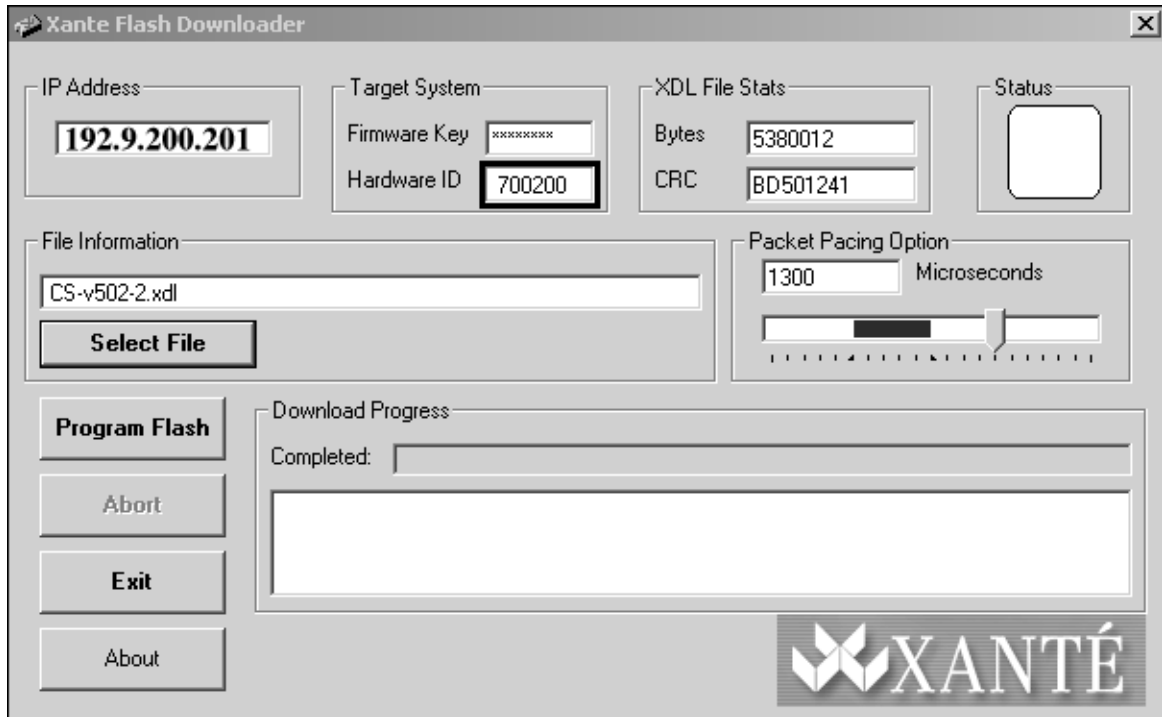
Xante Flash Downloader

×

IP Address
192.9.200.201

Target System
Firmware Key ********
Hardware ID 700200

XDL File Stats
Bytes 5380012
CRC BD501241

Status

File Information
CS-v502-2.xdl
Select File

Packet Pacing Option
1300 Microseconds

Program Flash

Abort

Exit

About

Download Progress
Completed:

XANTÉ